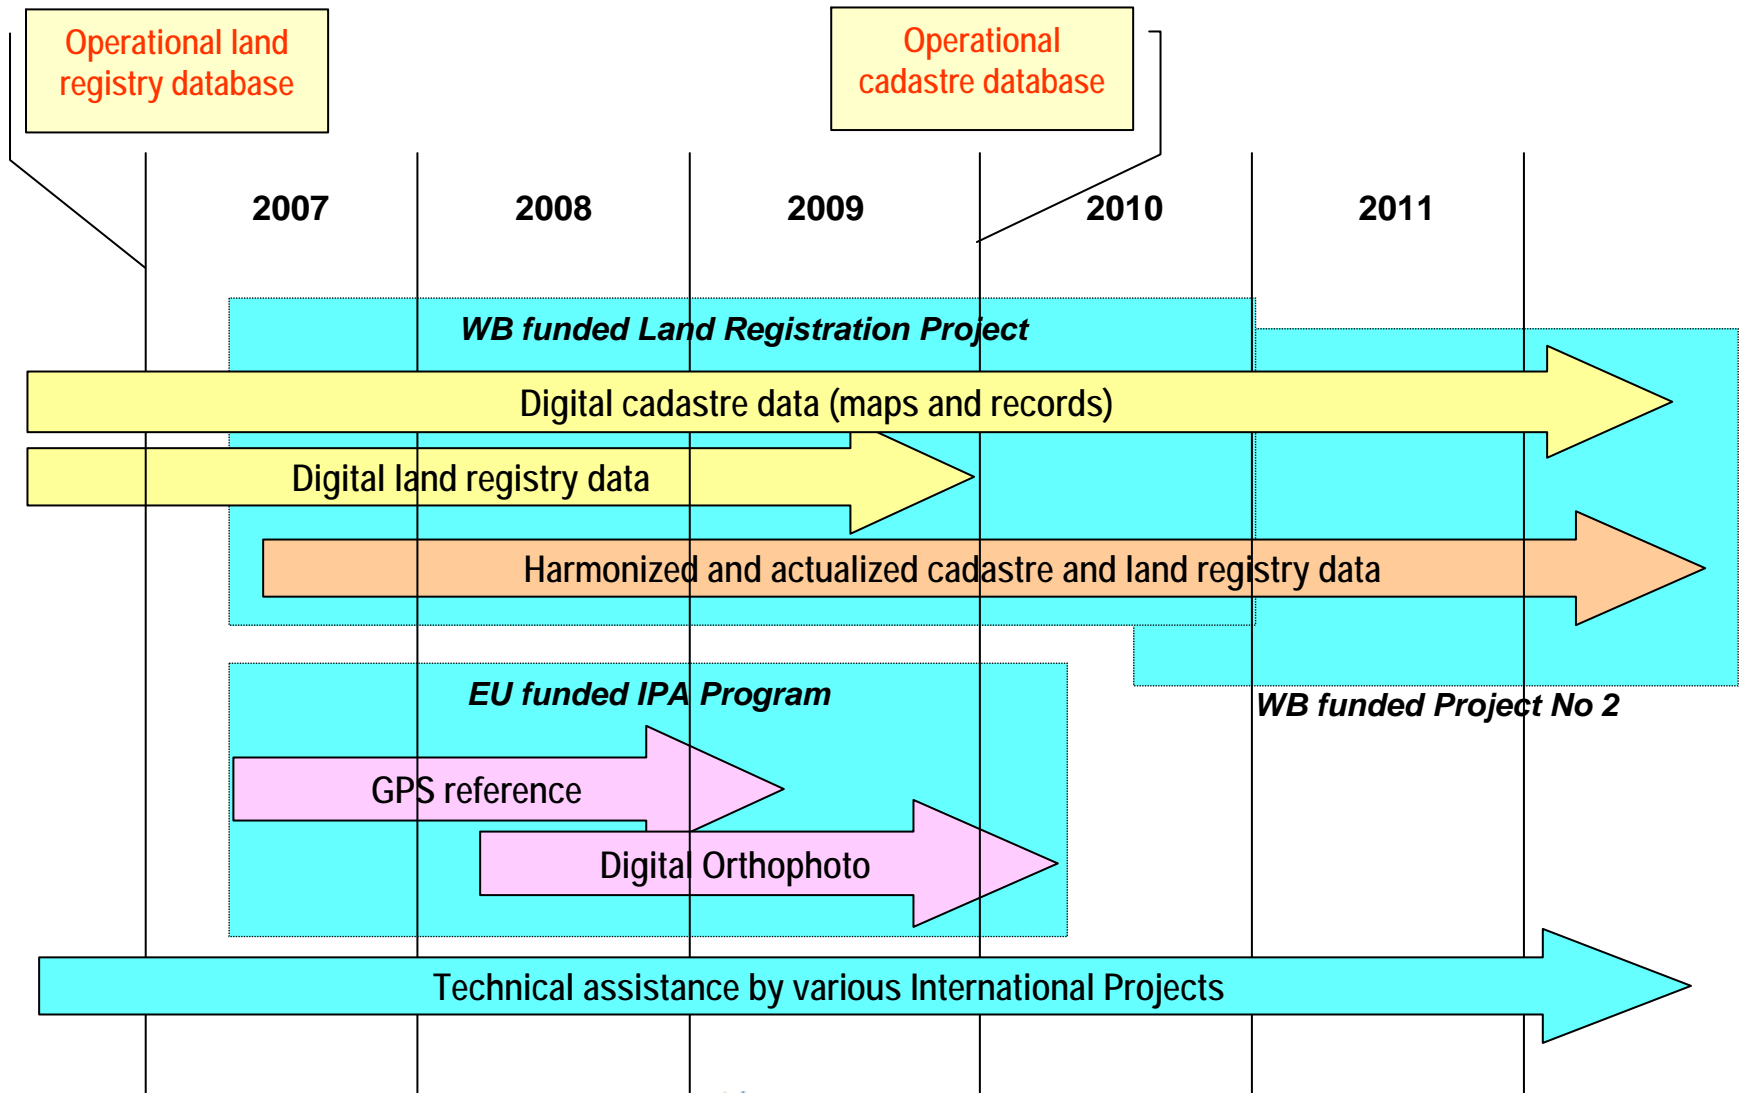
Operational land registry database

Operational cadastre database

2007

2008

2009

2010

2011

WB funded Land Registration Project

Digital cadastre data (maps and records)

Digital land registry data

Harmonized and actualized cadastre and land registry data

WB funded Project No 2

EU funded IPA Program

GPS reference

Digital Orthophoto

Technical assistance by various International Projects